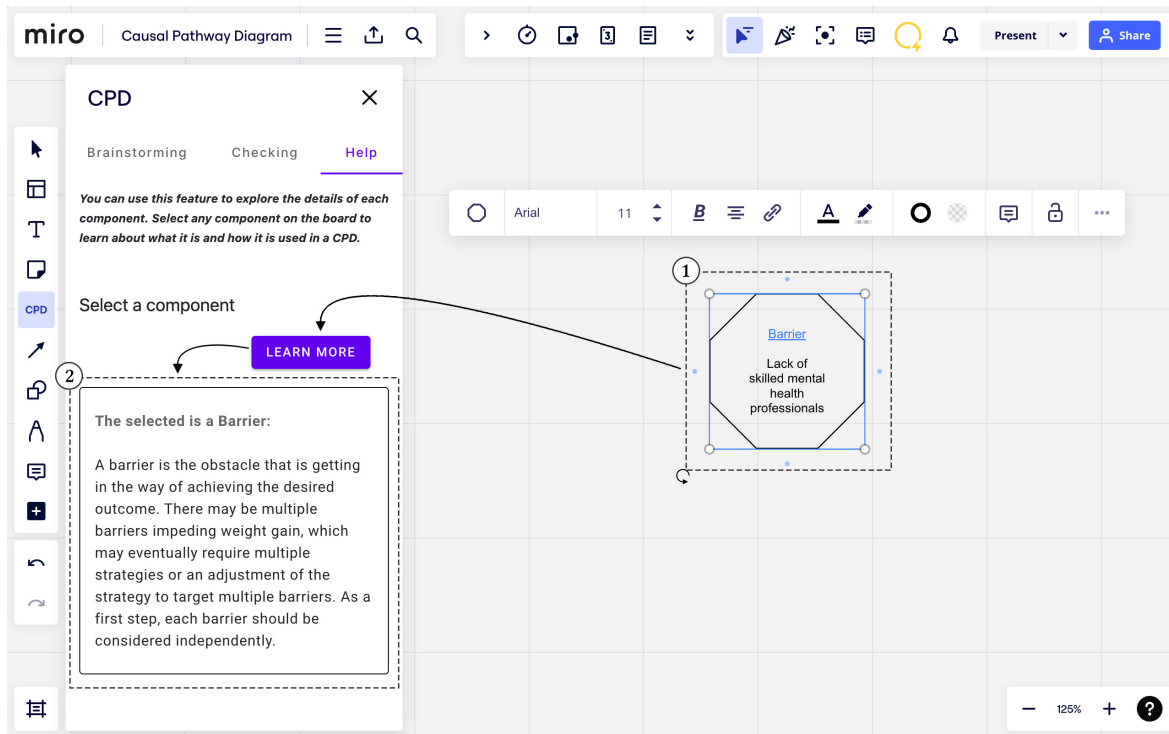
miro Causal Pathway Diagram

3

Present Share

CPD

Brainstorming Checking Help

You can use this feature to explore the details of each component. Select any component on the board to learn about what it is and how it is used in a CPD.

Select a component

LEARN MORE

2

The selected is a Barrier:

A barrier is the obstacle that is getting in the way of achieving the desired outcome. There may be multiple barriers impeding weight gain, which may eventually require multiple strategies or an adjustment of the strategy to target multiple barriers. As a first step, each barrier should be considered independently.

CPD

Arial 11

A

1

Barrier

Lack of skilled mental health professionals

125%

?